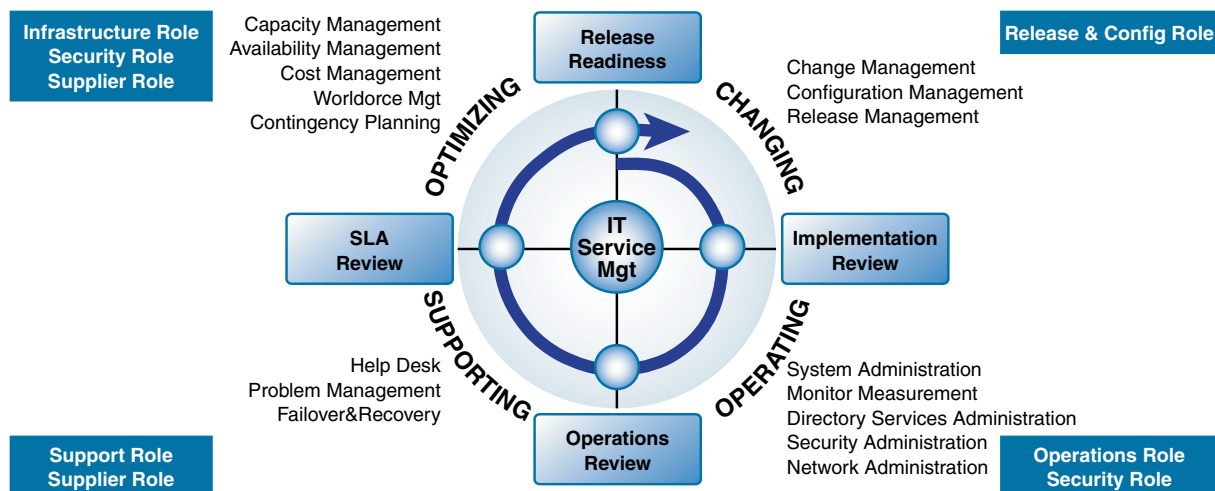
Infrastructure Role
Security Role
Supplier Role

Capacity Management
Availability Management
Cost Management
Worldorce Mgt
Contingency Planning

Release Readiness

Release & Config Role

Change Management
Configuration Management
Release Management

OPTIMIZING

CHANGING

SLA Review

IT Service Mgt

Implementation Review

SUPPORTING

OPERATING

Help Desk
Problem Management
Failover&Recovery

System Administration
Monitor Measurement
Directory Services Administration
Security Administration
Network Administration

Operations Review

Support Role
Supplier Role

Operations Role
Security Role